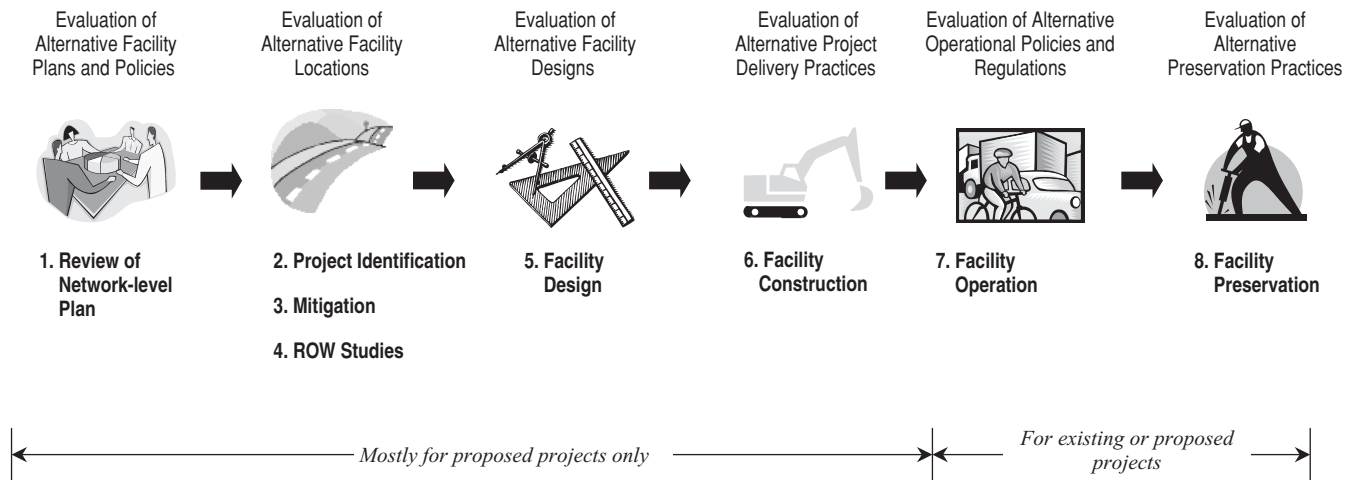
Evaluation of Alternative Facility Plans and Policies

Evaluation of Alternative Facility Locations

Evaluation of Alternative Facility Designs

Evaluation of Alternative Project Delivery Practices

Evaluation of Alternative Operational Policies and Regulations

Evaluation of Alternative Preservation Practices

1. Review of Network-level Plan

2. Project Identification

3. Mitigation

4. ROW Studies

5. Facility Design

6. Facility Construction

7. Facility Operation

8. Facility Preservation

Mostly for proposed projects only

For existing or proposed projects